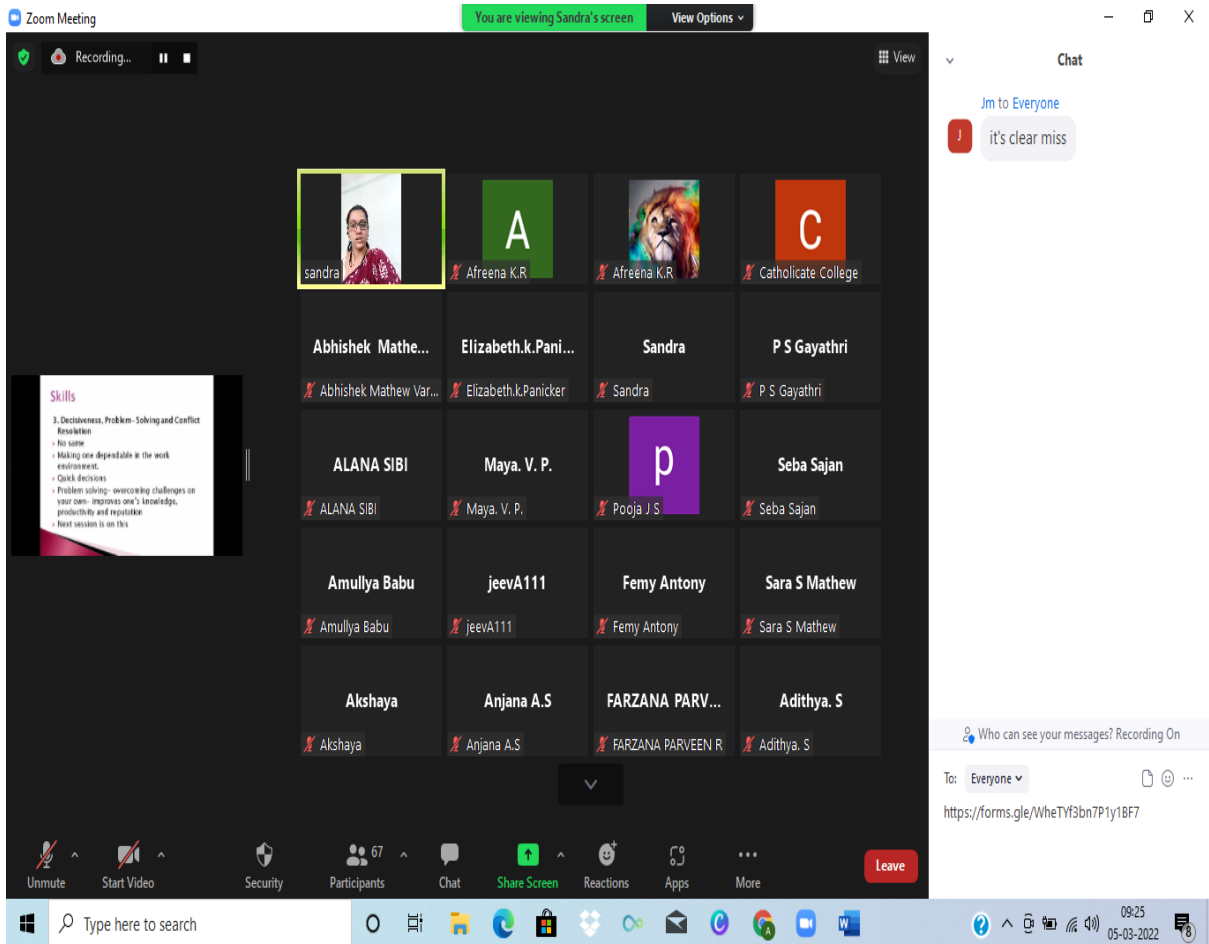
Zoom Meeting

You are viewing Sandra's screen   View Options

Recording...

View

Skills

3. Decisiveness, Problem- Solving and Conflict Resolution
› No same
› Making one dependable in the work environment.
› Quick decisions
› Problem solving- overcoming challenges on your own- improves one's knowledge, productivity and reputation
› Next session is on this

sandra

A
Afreena K.R

Afreena K.R

C
Catholicate College

Abhishek Mathe...
Abhishek Mathew Var...

Elizabeth.k.Pani...
Elizabeth.k.Panicker

Sandra
Sandra

P S Gayathri
P S Gayathri

ALANA SIBI
ALANA SIBI

Maya. V. P.
Maya. V. P.

p
Pooja J S

Seba Sajan
Seba Sajan

Amullya Babu
Amullya Babu

jeevA111
jeevA111

Femy Antony
Femy Antony

Sara S Mathew
Sara S Mathew

Akshaya
Akshaya

Anjana A.S
Anjana A.S

FARZANA PARV...
FARZANA PARVEEN R

Adithya. S
Adithya. S

Unmute   Start Video   Security   67 Participants   Chat   Share Screen   Reactions   Apps   More   Leave

Chat

Jm to Everyone
J
it's clear miss

Who can see your messages? Recording On

To: Everyone

https://forms.gle/WheTYf3bn7P1y1BF7

Type here to search

09:25
05-03-2022
8